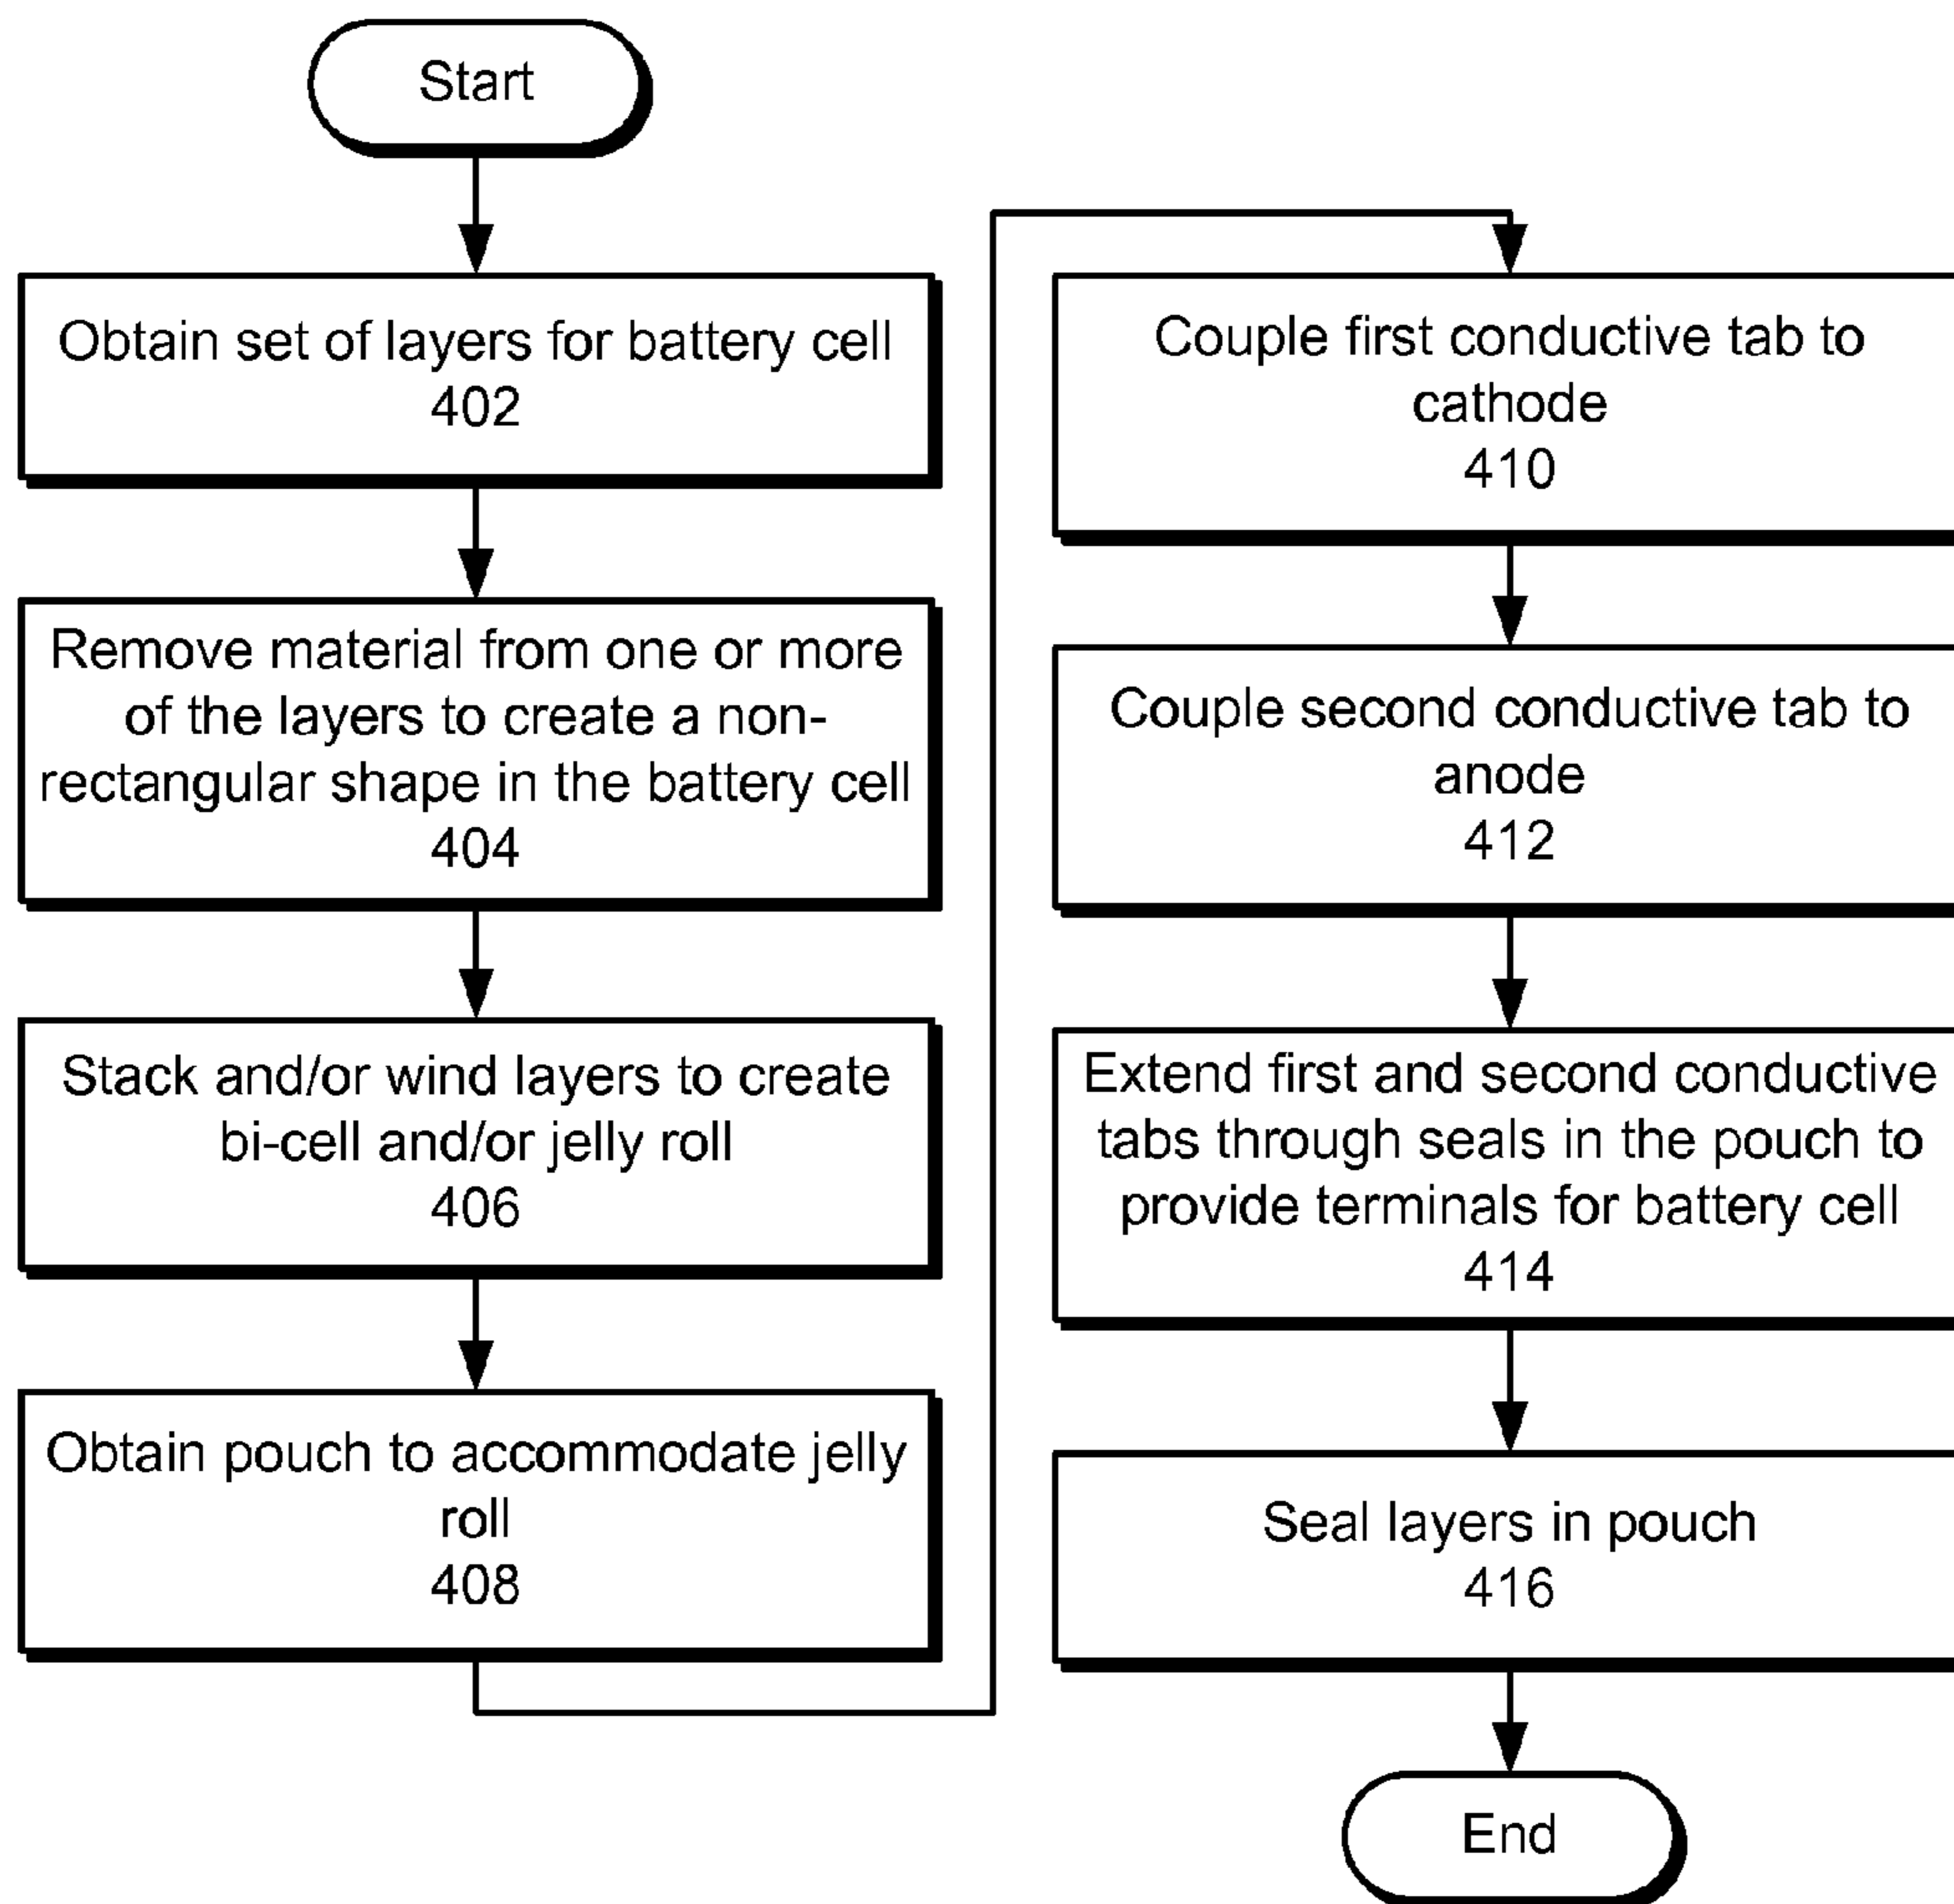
Start

Obtain set of layers for battery cell
402

Remove material from one or more of the layers to create a non-rectangular shape in the battery cell
404

Stack and/or wind layers to create bi-cell and/or jelly roll
406

Obtain pouch to accommodate jelly roll
408

Couple first conductive tab to cathode
410

Couple second conductive tab to anode
412

Extend first and second conductive tabs through seals in the pouch to provide terminals for battery cell
414

Seal layers in pouch
416

End